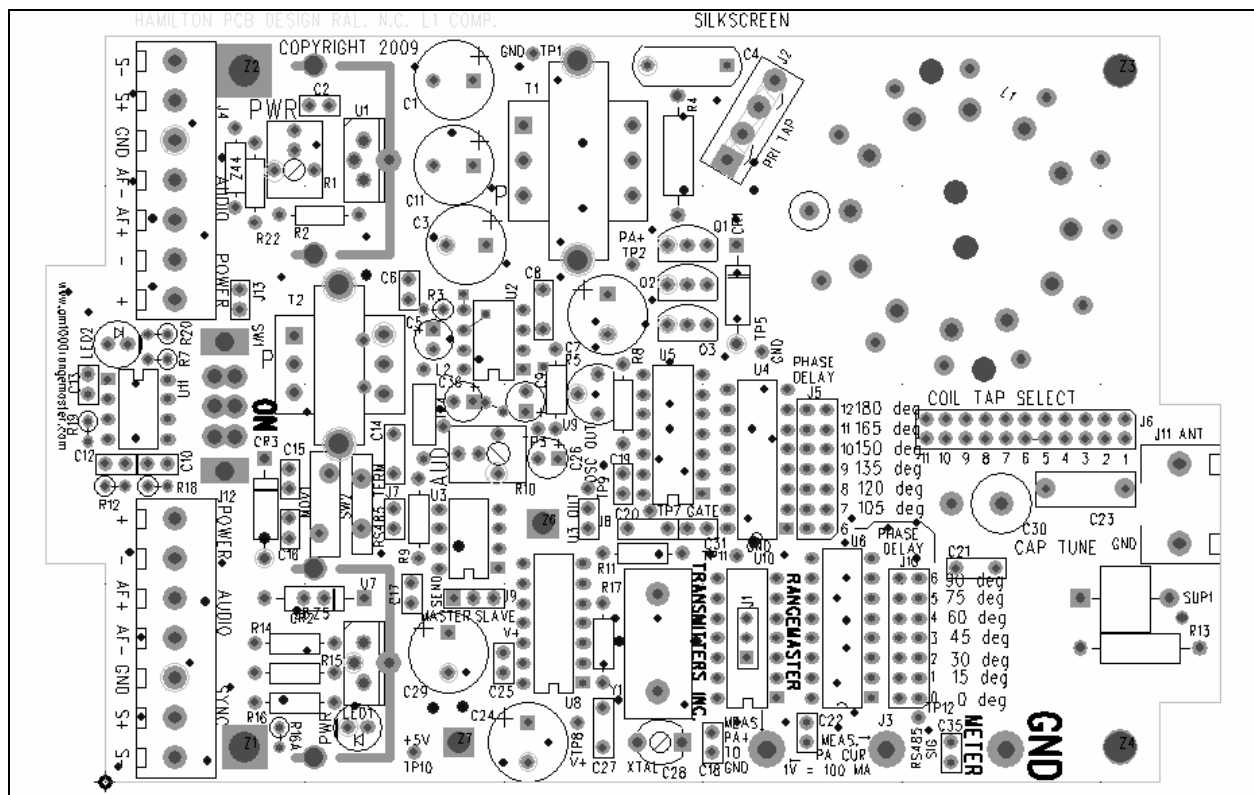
HAMILTON PCB DESIGN RAL. N.C. L1 COMP.

SILKSCREEN

COPYRIGHT 2009

GND TP1

C4 J2 PRI TAP R4

Z2 Z3

S- S+ GND AF- AF+ - +

J4 PWR C2 U1 C1 T1

Z44 AUDIO R1 R22 R2

C11 C3 P

PA+ TP2 Q1 C34

POWER J13 T2 C6 R3 C5 U2 C8

Q2 Q3 TP5 GND

www.am1000rangemaster.com

LED2 R20 R7 C13 U11 R19 C12 C10 R12 R18

SW1 ON CR3 C15

P L2 C36 R8 U5 U4 PHASE DELAY J5

C7 P5 C9 C14 AUD C26 OSC OUT U9 TP3 R10

12 180 deg
11 165 deg
10 150 deg
9 135 deg
8 120 deg
7 105 deg
6

COIL TAP SELECT J6 J11 ANT

11 10 9 8 7 6 5 4 3 2 1

TP9 C19 TP7 GATE C20 U3 OUT J8

C30 C23 CAP TUNE GND

J12 POWER AUDIO SYNC

+ - AF+ AF- GND S+ S-

SW2 RS485 TERM J7 U3 R9 C16 Z6

C31 U10 U6 PHASE DELAY J10 C21

6 90 deg
5 75 deg
4 60 deg
3 45 deg
2 30 deg
1 15 deg
0 0 deg

SUP1 R13

CR5 CR2 U7 C17 SEND MASTER SLAVE J9

R11 R17 V+

TRANSMITTERS INC. RANGEMASTER J1

R14 R15 R16 R16A PWR LED1 C29 C25 U8 Y1

Z1 Z7 +5V TP10 C24 TP8 V+ C27 XTAL C28 C18 MEAS PA+ 10 GND

C22 MEAS. PA CUR 1V = 100 MA J3 RS485 SIG TP12 C35 METER GND Z4